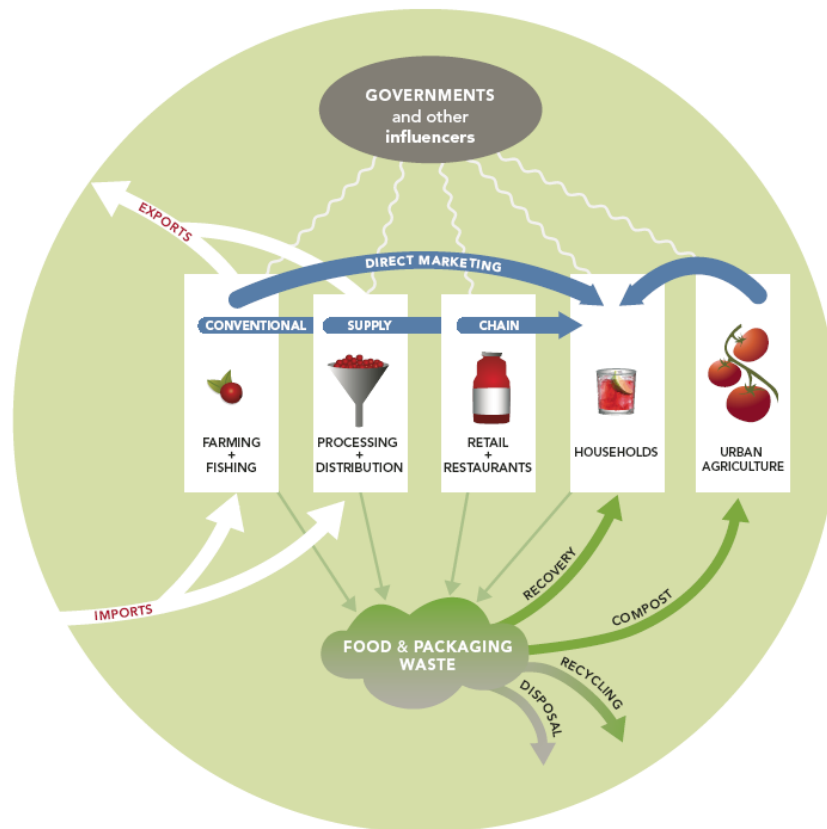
GOVERNMENTS
and other
influencers

EXPORTS

DIRECT MARKETING

CONVENTIONAL

SUPPLY

CHAIN

FARMING
+
FISHING

PROCESSING
+
DISTRIBUTION

RETAIL
+
RESTAURANTS

HOUSEHOLDS

URBAN
AGRICULTURE

IMPORTS

RECOVERY

COMPOST

FOOD & PACKAGING
WASTE

RECYCLING

DISPOSAL